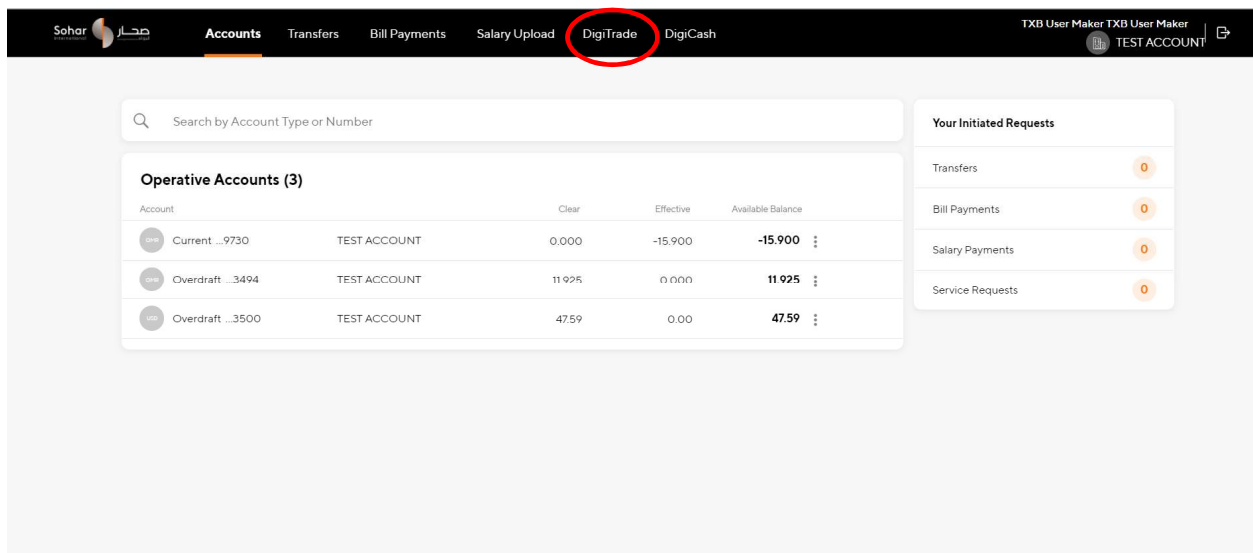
Sohar صحار

Accounts Transfers Bill Payments Salary Upload DigiTrade DigiCash

TXB User Maker TXB User Maker
TEST ACCOUNT

Search by Account Type or Number

Operative Accounts (3)

| Account | | Clear | Effective | Available Balance |
|---|---|---|---|---|
| OMR Current ...9730 | TEST ACCOUNT | 0.000 | -15.900 | -15.900 |
| OMR Overdraft ...3494 | TEST ACCOUNT | 11.925 | 0.000 | 11.925 |
| USD Overdraft ...3500 | TEST ACCOUNT | 47.59 | 0.00 | 47.59 |

Your Initiated Requests

Transfers 0
Bill Payments 0
Salary Payments 0
Service Requests 0